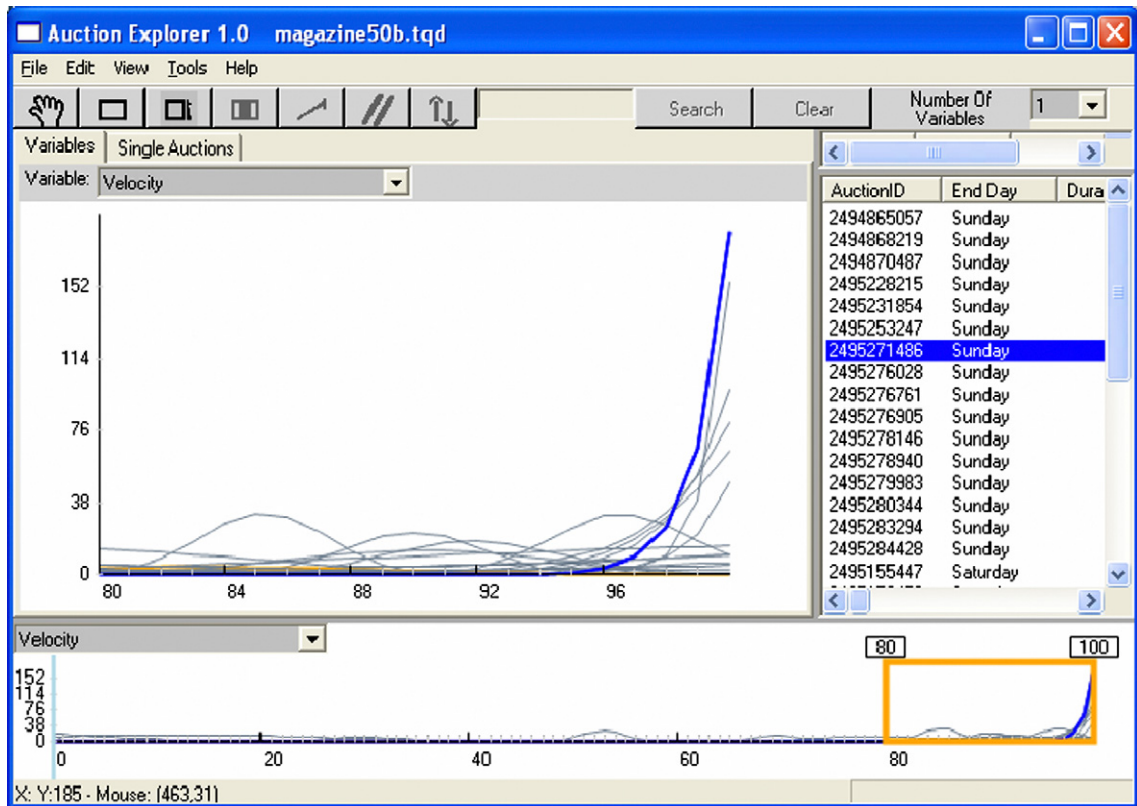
Auction Explorer 1.0 magazine50b.tqd

File Edit View Tools Help

Search Clear Number Of Variables 1

Variables Single Auctions

Variable: Velocity

152
114
76
38
0
80 84 88 92 96

| AuctionID | End Day | Dura |
|---|---|---|
| 2494865057 | Sunday | |
| 2494868219 | Sunday | |
| 2494870487 | Sunday | |
| 2495228215 | Sunday | |
| 2495231854 | Sunday | |
| 2495253247 | Sunday | |
| 2495271486 | Sunday | |
| 2495276028 | Sunday | |
| 2495276761 | Sunday | |
| 2495276905 | Sunday | |
| 2495278146 | Sunday | |
| 2495278940 | Sunday | |
| 2495279983 | Sunday | |
| 2495280344 | Sunday | |
| 2495283294 | Sunday | |
| 2495284428 | Sunday | |
| 2495155447 | Saturday | |

Velocity

80 100

152
114
76
38
0
0 20 40 60 80

X: Y:185 - Mouse: (463,31)